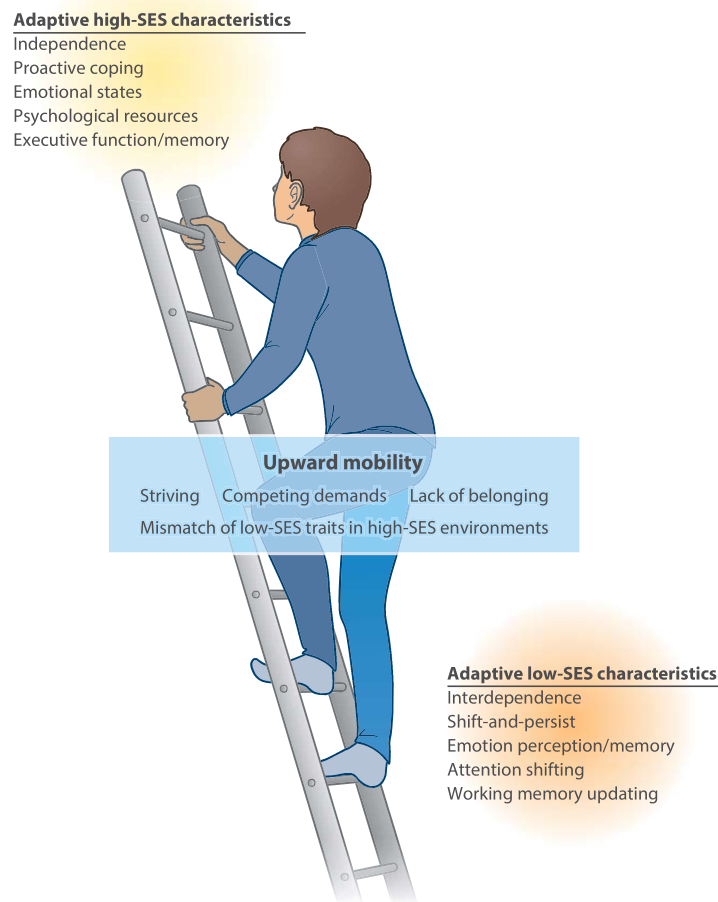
Adaptive high-SES characteristics
Independence
Proactive coping
Emotional states
Psychological resources
Executive function/memory

Upward mobility
Striving Competing demands Lack of belonging
Mismatch of low-SES traits in high-SES environments

Adaptive low-SES characteristics
Interdependence
Shift-and-persist
Emotion perception/memory
Attention shifting
Working memory updating